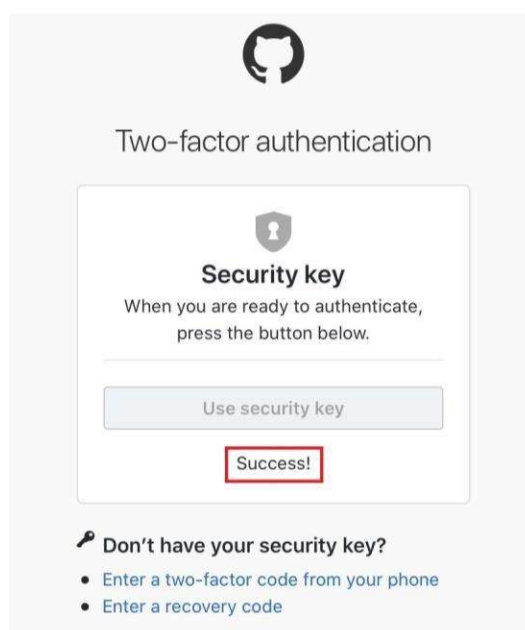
Two-factor authentication

Security key

When you are ready to authenticate, press the button below.

Use security key

Success!

Don't have your security key?

- Enter a two-factor code from your phone
- Enter a recovery code